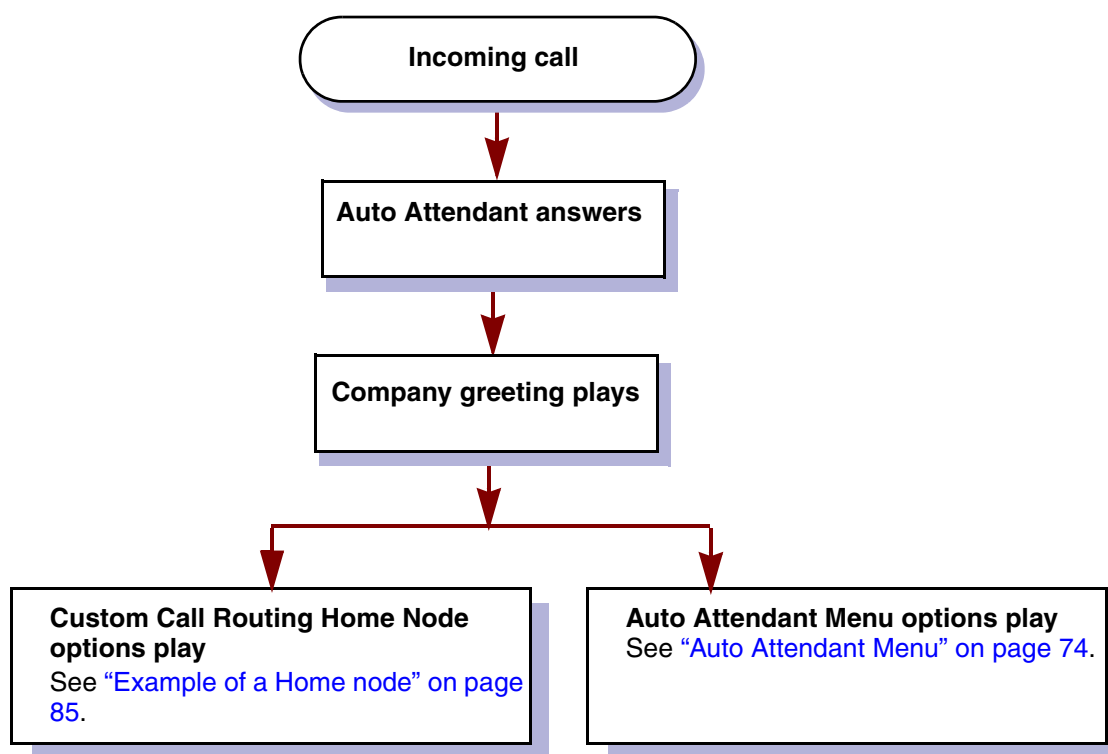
Incoming call

Auto Attendant answers

Company greeting plays

Custom Call Routing Home Node options play
See “Example of a Home node” on page 85.

Auto Attendant Menu options play
See “Auto Attendant Menu” on page 74.